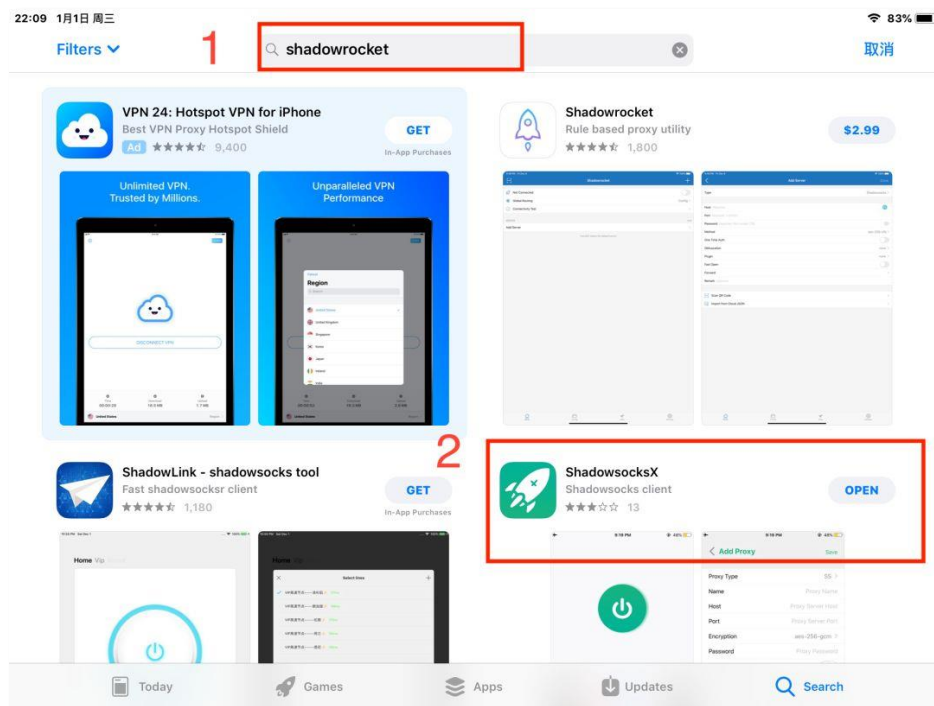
22:09 1月1日 周三

83%

Filters

1

shadowrocket

取消

VPN 24: Hotspot VPN for iPhone
Best VPN Proxy Hotspot Shield
Ad ★★★★★ 9,400

GET
In-App Purchases

Unlimited VPN.
Trusted by Millions.

Unparalleled VPN
Performance

Region

DISCONNECT VPN

Shadowrocket
Rule based proxy utility
★★★★★ 1,800

$2.99

2

ShadowLink - shadowsocks tool
Fast shadowsocksr client
★★★★★ 1,180

GET
In-App Purchases

Home Vip

Select lines

ShadowsocksX
Shadowsocks client
★★★☆☆ 13

OPEN

Add Proxy

Save

Proxy Type

SS

Name

Proxy Name

Host

Proxy Server Host

Port

Proxy Server Port

Encryption

aes-256-gcm

Password

Proxy Password

Today

Games

Apps

Updates

Search